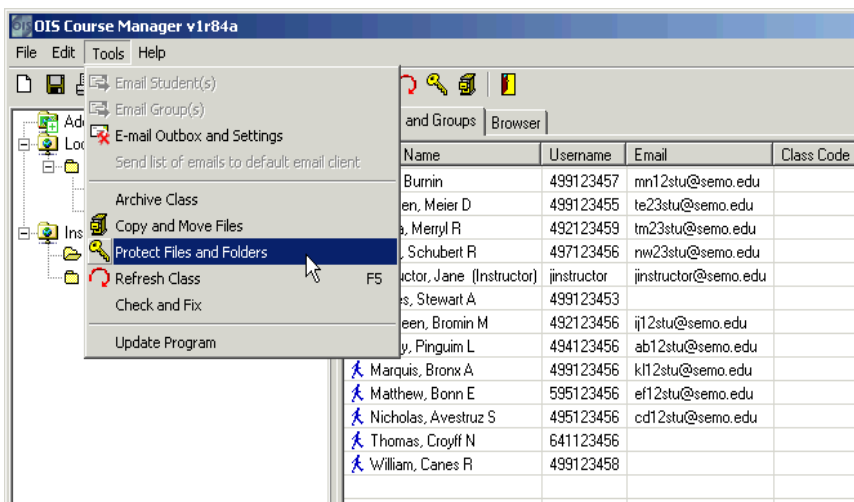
OIS Course Manager v1r84a

File Edit Tools Help

Email Student(s)
Email Group(s)
E-mail Outbox and Settings
Send list of emails to default email client
Archive Class
Copy and Move Files
Protect Files and Folders
Refresh Class F5
Check and Fix
Update Program

Ad
Loc
Ins

and Groups | Browser

| Name | Username | Email | Class Code |
|---|---|---|---|
| Burnin | 499123457 | mn12stu@semo.edu | |
| en, Meier D | 499123455 | te23stu@semo.edu | |
| a, Merryl R | 492123459 | tm23stu@semo.edu | |
| , Schubert R | 497123456 | nw23stu@semo.edu | |
| uctor, Jane (Instructor) | jinstructor | jinstructor@semo.edu | |
| s, Stewart A | 499123453 | | |
| een, Bromin M | 492123456 | ij12stu@semo.edu | |
| y, Pinguim L | 494123456 | ab12stu@semo.edu | |
| Marquis, Bronx A | 499123456 | kl12stu@semo.edu | |
| Matthew, Bonn E | 595123456 | ef12stu@semo.edu | |
| Nicholas, Avestruz S | 495123456 | cd12stu@semo.edu | |
| Thomas, Croyff N | 641123456 | | |
| William, Canes R | 499123458 | | |